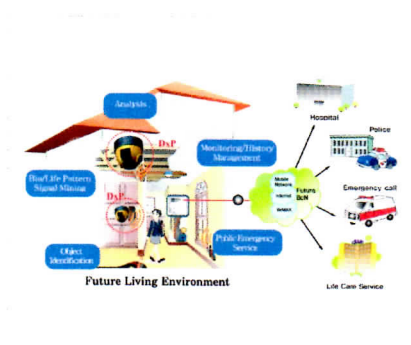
Analysis

DsP

Bio/Life Pattern Signal Mining

DsP

Object Identification

Monitoring/History Management

Public Emergency Service

Mobile Network

Internet

WiBro

Future BcN

Hospital

Police

Emergency call

Life Care Service

Future Living Environment